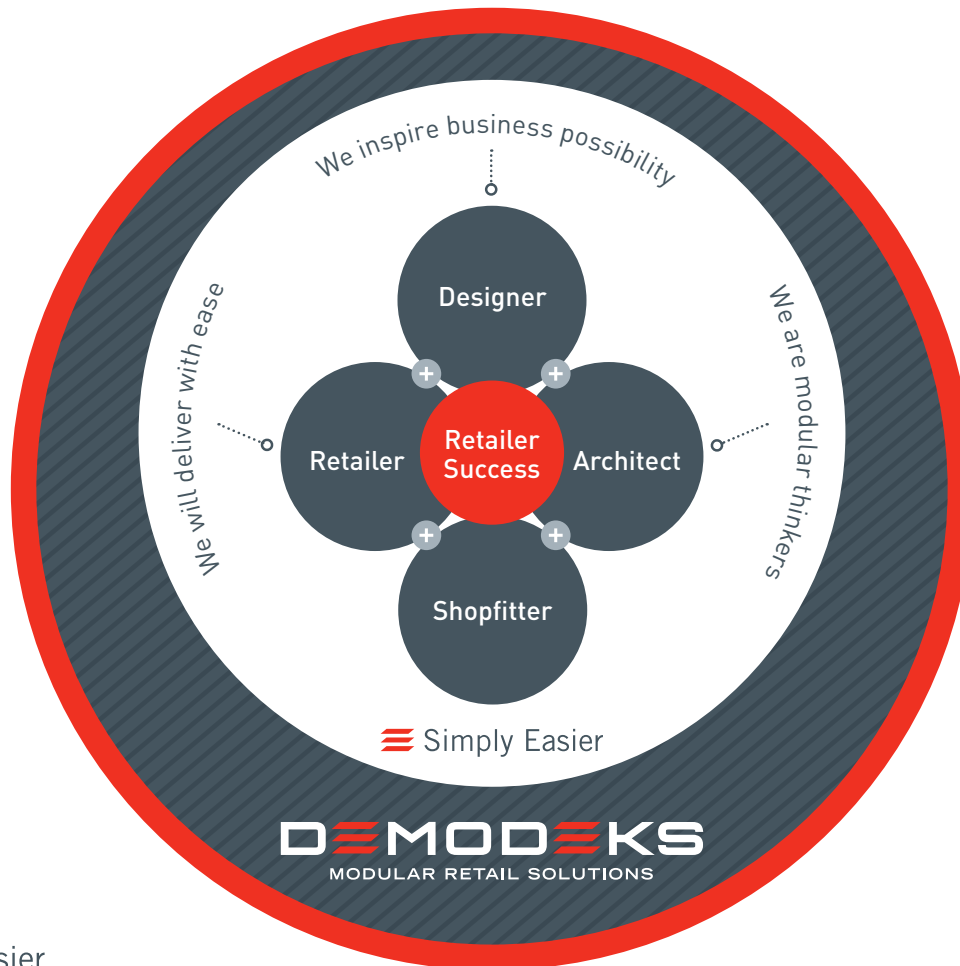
We inspire business possibility

We will deliver with ease

We are modular thinkers

Designer

Retailer

Retailer Success

Architect

Shopfitter

Simply Easier

DEMODEKS
MODULAR RETAIL SOLUTIONS

sier